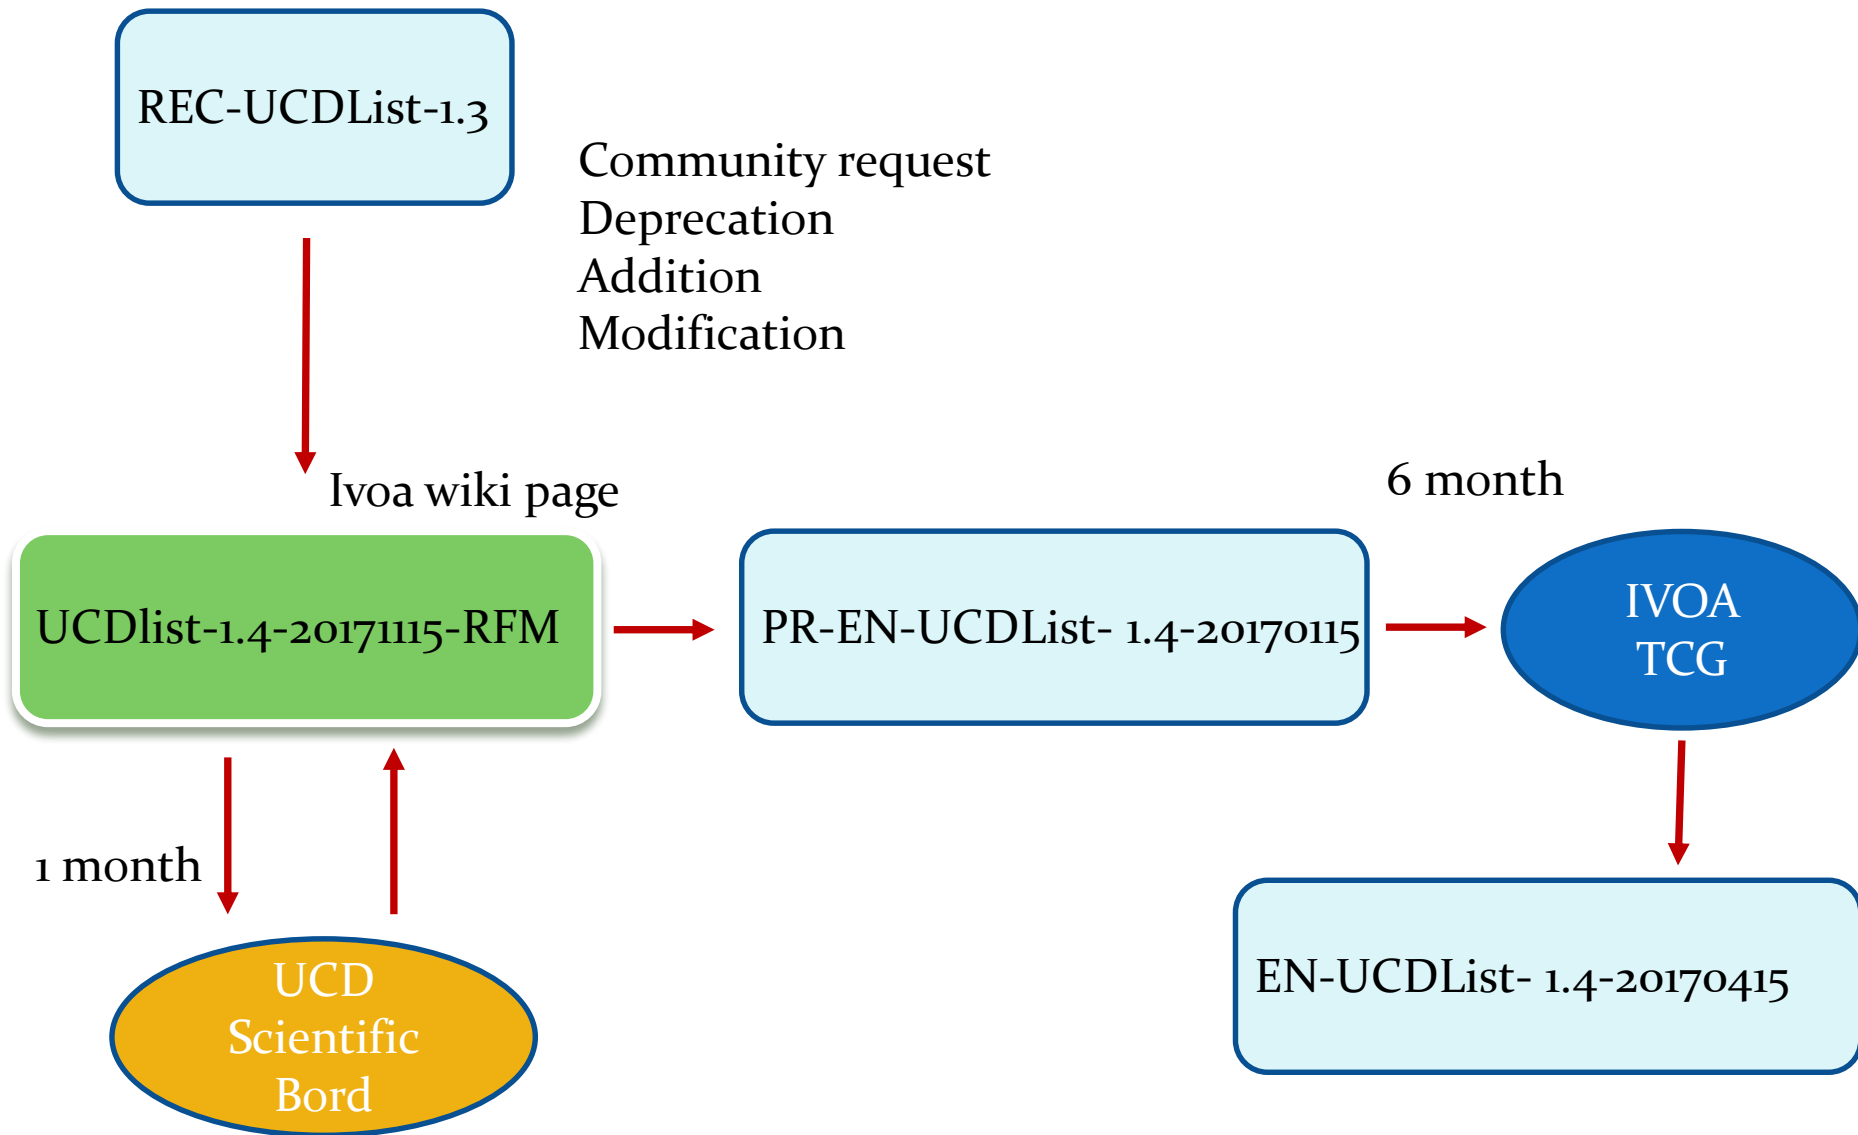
REC-UCDList-1.3

Community request
Deprecation
Addition
Modification

Ivoa wiki page

UCDlist-1.4-20171115-RFM

PR-EN-UCDList- 1.4-20170115

6 month

IVOA
TCG

1 month

UCD
Scientific
Bord

EN-UCDList- 1.4-20170415